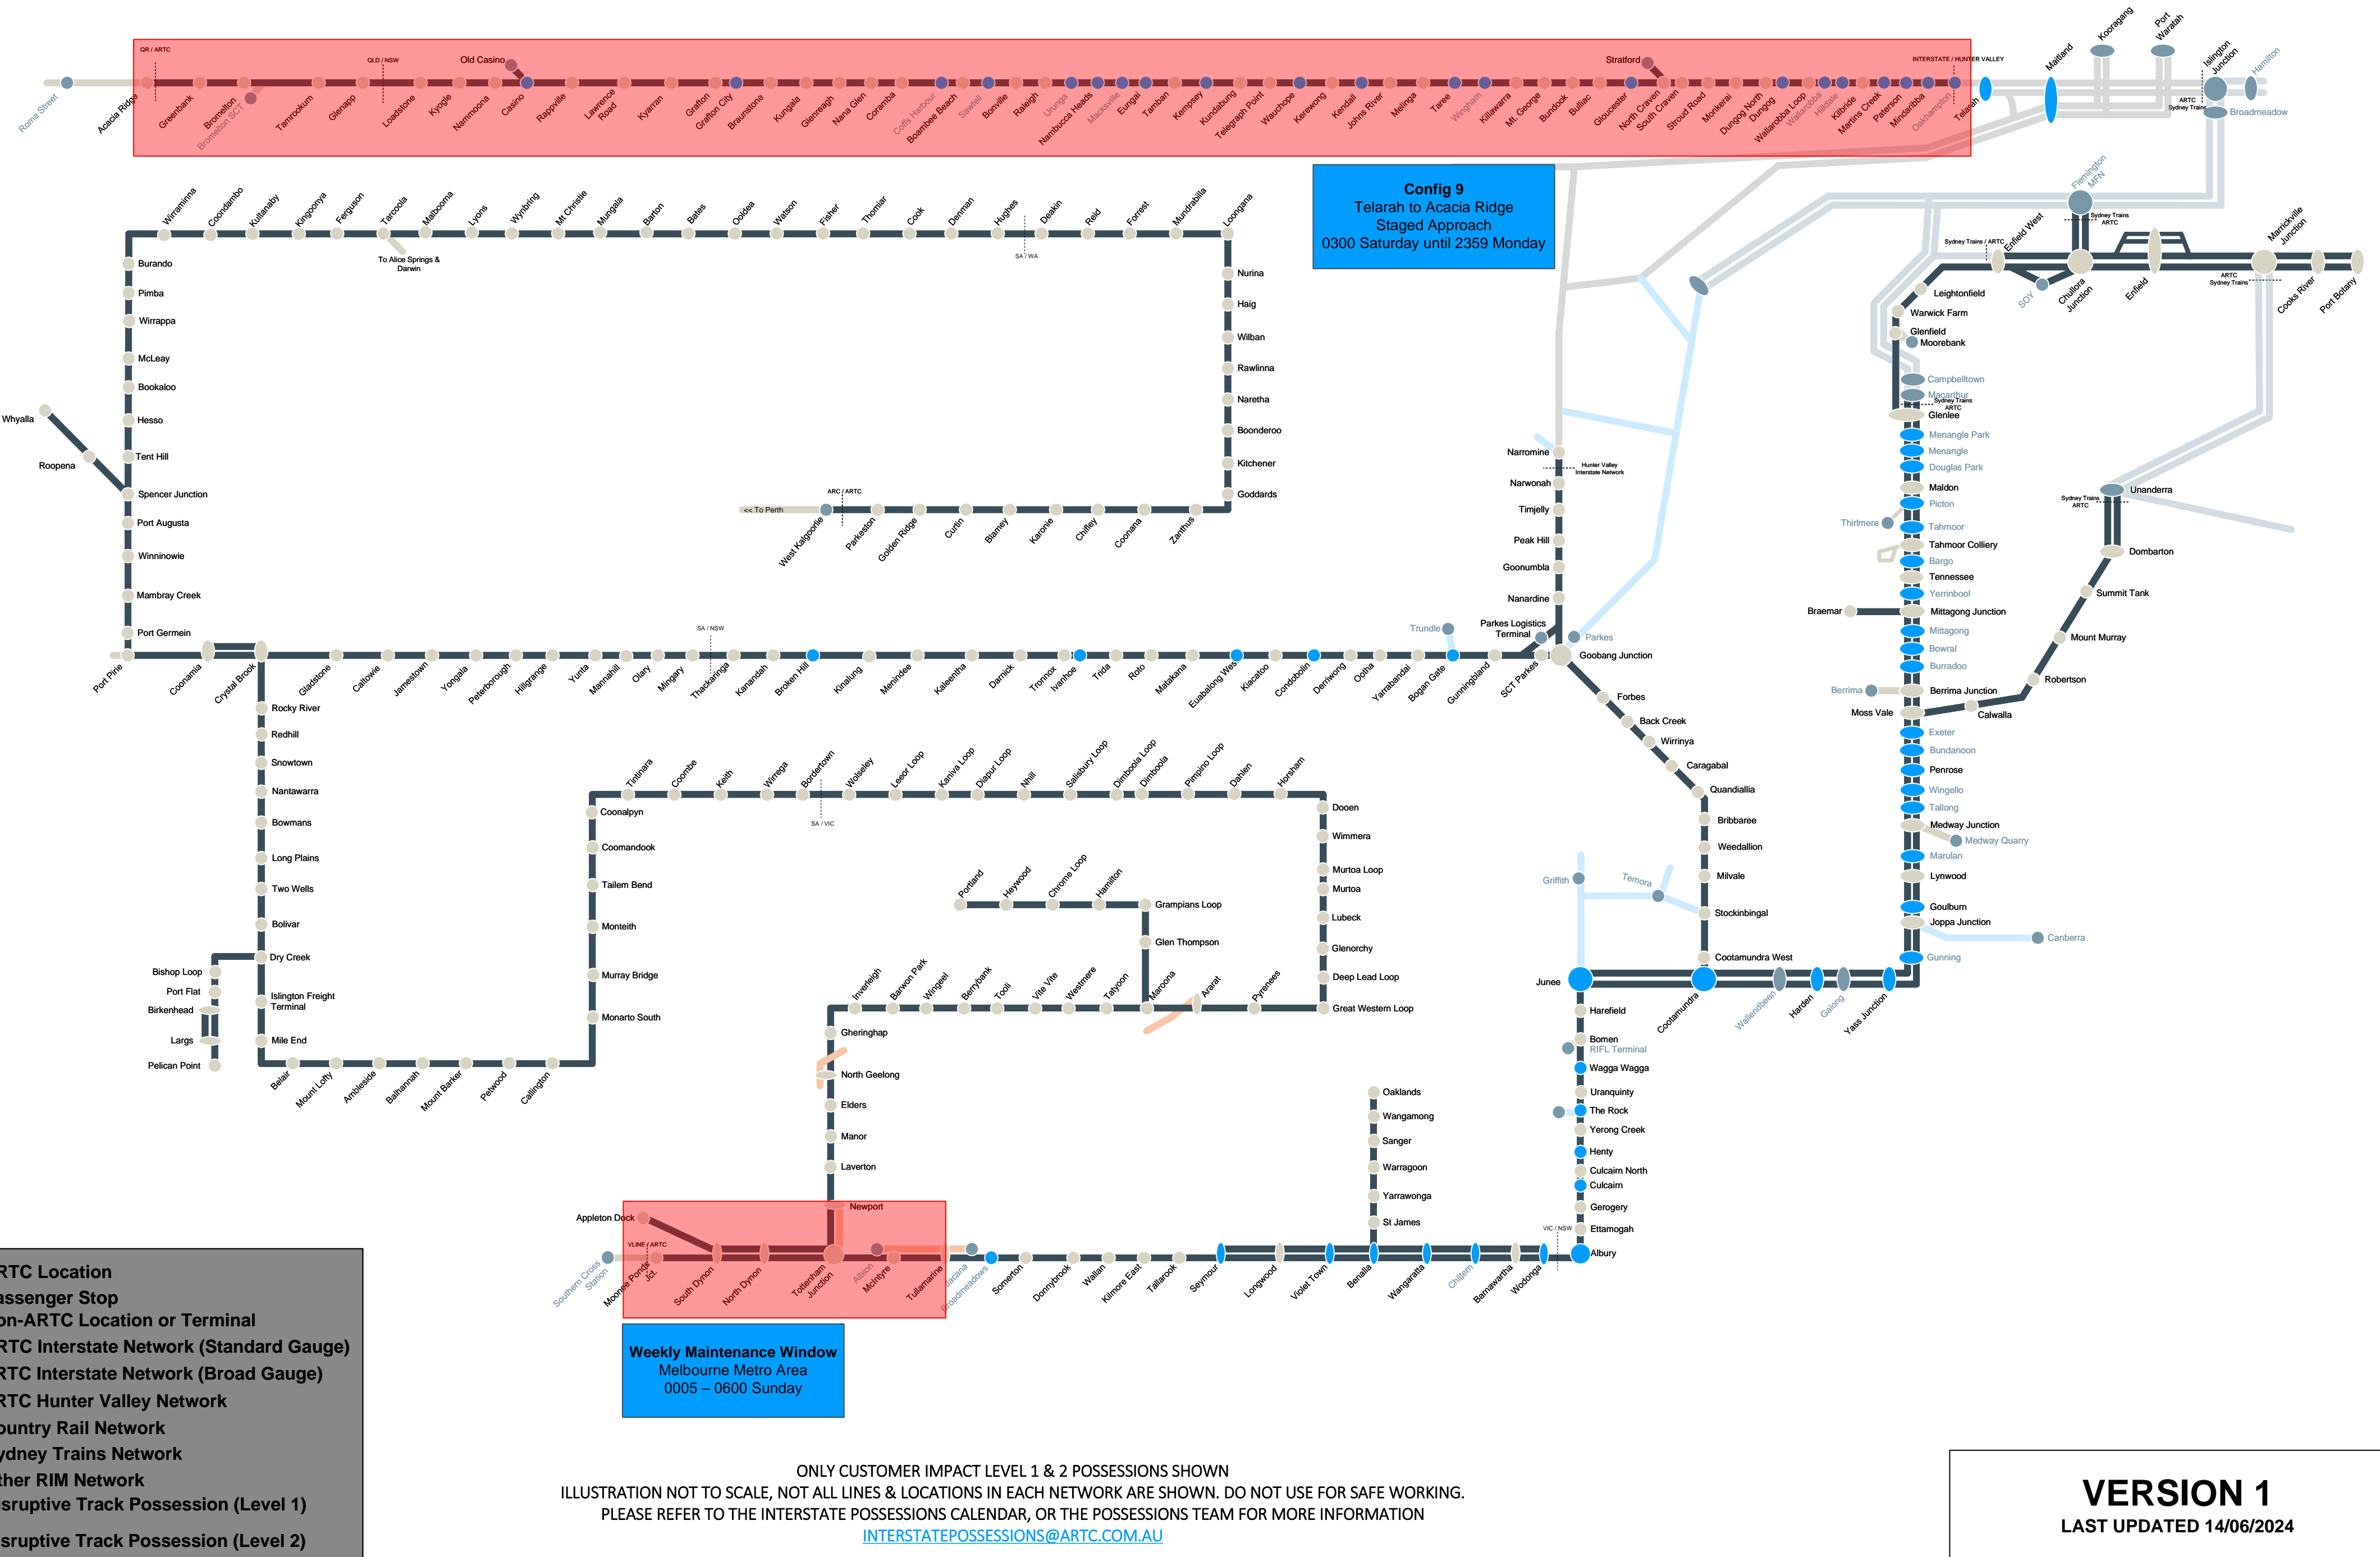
QR / ARTC
QLD / NSW
Old Casino
Stratford
INTERSTATE / HUNTER VALLEY
Roma Street
Acacia Ridge
Greenbank
Bromelton
Bromelton SCT
Tamrookum
Glenapp
Loadstone
Kyogle
Nammoona
Casino
Rappville
Lawrence Road
Kyarran
Grafton
Grafton City
Braunstone
Kungala
Glenreagh
Nana Glen
Coramba
Coffs Harbour
Boambee Beach
Sawtell
Bonville
Raleigh
Urunga
Nambucca Heads
Macksville
Eungai
Tamban
Kempsey
Kundabung
Telegraph Point
Wauchope
Kerewong
Kendall
Johns River
Melinga
Taree
Wingham
Killawarra
Mt. George
Bundook
Bulliac
Gloucester
North Craven
South Craven
Stroud Road
Monkerai
Dungog North
Dungog
Wallarobba Loop
Wallarobba
Hilldale
Kilbride
Martins Creek
Paterson
Mindaribba
Oakhampton
Telarah
Maitland
Kooragang
Port Waratah
Islington Junction
Hamilton
ARTC Sydney Trains
Broadmeadow
Config 9
Telarah to Acacia Ridge
Staged Approach
0300 Saturday until 2359 Monday
Fleminton MFN
Sydney Trains ARTC
Sydney Trains / ARTC
Enfield West
Marrickville Junction
ARTC Sydney Trains
SOY
Chullora Junction
Enfield
Cooks River
Port Botany
Leightonfield
Warwick Farm
Glenfield
Moorebank
Campbelltown
Macarthur
Sydney Trains ARTC
Glenlee
Menangle Park
Menangle
Douglas Park
Maldon
Picton
Thirlmere
Tahmoor
Tahmoor Colliery
Bargo
Tennessee
Yerrinbool
Braemar
Mittagong Junction
Mittagong
Bowral
Burradoo
Berrima
Berrima Junction
Moss Vale
Calwalla
Exeter
Bundanoon
Penrose
Wingello
Tallong
Medway Junction
Medway Quarry
Marulan
Lynwood
Goulburn
Joppa Junction
Canberra
Gunning
Sydney Trains ARTC
Unanderra
Dombarton
Summit Tank
Mount Murray
Robertson
Wirraminna
Coondambo
Kultanaby
Kingoonya
Ferguson
Tarcoola
Malbooma
Lyons
Wynbring
Mt Christie
Mungala
Barton
Bates
Ooldea
Watson
Fisher
Thomlar
Cook
Denman
Hughes
Deakin
Reid
Forrest
Mundrabilla
Loongana
To Alice Springs & Darwin
SA / WA
Nurina
Haig
Wilban
Rawlinna
Naretha
Boonderoo
Kitchener
Goddards
Burando
Pimba
Wirrappa
McLeay
Bookaloo
Hesso
Tent Hill
Spencer Junction
Port Augusta
Winninowie
Mambray Creek
Port Germein
Whyalla
Roopena
ARC / ARTC
<< To Perth
West Kalgoorlie
Parkeston
Golden Ridge
Curtin
Blamey
Karonie
Chifley
Coonana
Zanthus
Narromine
Hunter Valley Interstate Network
Narwonah
Timjelly
Peak Hill
Goonumbla
Nanardine
Parkes Logistics Terminal
Trundle
Parkes
Goobang Junction
SA / NSW
Port Pirie
Coonamia
Crystal Brook
Gladstone
Caltowie
Jamestown
Yongala
Peterborough
Hillgrange
Yunta
Mannahill
Olary
Mingary
Thackaringa
Kanandah
Broken Hill
Kinalung
Menindee
Kaleentha
Darnick
Tronnox
Ivanhoe
Trida
Roto
Matakana
Euabalong West
Kiacatoo
Condobolin
Derriwong
Ootha
Yarrabandai
Bogan Gate
Gunningbland
SCT Parkes
Forbes
Back Creek
Wirrinya
Caragabal
Quandiallia
Bribbaree
Weedallion
Milvale
Stockinbingal
Cootamundra West
Rocky River
Redhill
Snowtown
Nantawarra
Bowmans
Long Plains
Two Wells
Bolivar
Dry Creek
Islington Freight Terminal
Mile End
Bishop Loop
Port Flat
Birkenhead
Largs
Pelican Point
Belair
Mount Lofty
Ambleside
Balhannah
Mount Barker
Petwood
Callington
Tintinara
Coombe
Keith
Wirrega
Bordertown
Wolseley
Leeor Loop
Kaniva Loop
Diapur Loop
Nhill
Salisbury Loop
Dimboola Loop
Dimboola
Pimpino Loop
Dahlen
Horsham
SA / VIC
Coonalpyn
Coomandook
Tailem Bend
Monteith
Murray Bridge
Monarto South
Dooen
Wimmera
Murtoa Loop
Murtoa
Lubeck
Glenorchy
Deep Lead Loop
Great Western Loop
Portland
Heywood
Chrome Loop
Hamilton
Grampians Loop
Glen Thompson
Inverleigh
Barwon Park
Wingeel
Berrybank
Tooli
Vite Vite
Westmere
Tatyoon
Maroona
Ararat
Pyrenees
Gheringhap
North Geelong
Elders
Manor
Laverton
Griffith
Temora
Junee
Cootamundra
Wallendbeen
Harden
Galong
Yass Junction
Harefield
Bomen
RIFL Terminal
Wagga Wagga
Uranquinty
The Rock
Yerong Creek
Henty
Culcairn North
Culcairn
Gerogery
Ettamogah
VIC / NSW
Albury
Oaklands
Wangamong
Sanger
Warragoon
Yarrawonga
St James
Appleton Dock
Newport
VLINE / ARTC
Southern Cross Station
Moonee Ponds Jct.
South Dynon
North Dynon
Tottenham Junction
Albion
McIntyre
Tullamarine
Jacana
Broadmeadows
Somerton
Donnybrook
Wallan
Kilmore East
Tallarook
Seymour
Longwood
Violet Town
Benalla
Wangaratta
Chiltern
Barnawartha
Wodonga
Weekly Maintenance Window
Melbourne Metro Area
0005 – 0600 Sunday
RTC Location
assenger Stop
on-ARTC Location or Terminal
RTC Interstate Network (Standard Gauge)
RTC Interstate Network (Broad Gauge)
RTC Hunter Valley Network
ountry Rail Network
ydney Trains Network
ther RIM Network
sruptive Track Possession (Level 1)
sruptive Track Possession (Level 2)
ONLY CUSTOMER IMPACT LEVEL 1 & 2 POSSESSIONS SHOWN
ILLUSTRATION NOT TO SCALE, NOT ALL LINES & LOCATIONS IN EACH NETWORK ARE SHOWN. DO NOT USE FOR SAFE WORKING.
PLEASE REFER TO THE INTERSTATE POSSESSIONS CALENDAR, OR THE POSSESSIONS TEAM FOR MORE INFORMATION
INTERSTATEPOSSESSIONS@ARTC.COM.AU
VERSION 1
LAST UPDATED 14/06/2024